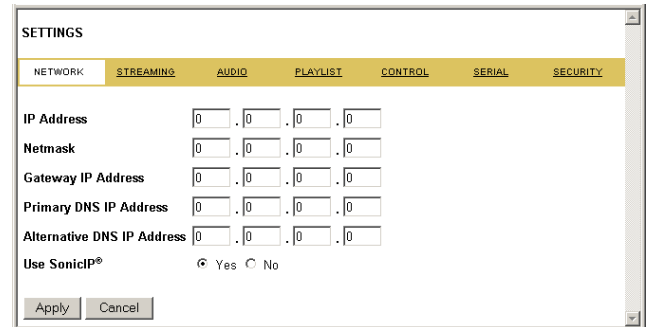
SETTINGS

| NETWORK | STREAMING | AUDIO | PLAYLIST | CONTROL | SERIAL | SECURITY |
|---|---|---|---|---|---|---|

IP Address 0 . 0 . 0 . 0

Netmask 0 . 0 . 0 . 0

Gateway IP Address 0 . 0 . 0 . 0

Primary DNS IP Address 0 . 0 . 0 . 0

Alternative DNS IP Address 0 . 0 . 0 . 0

Use SonicIP® Yes No

Apply Cancel